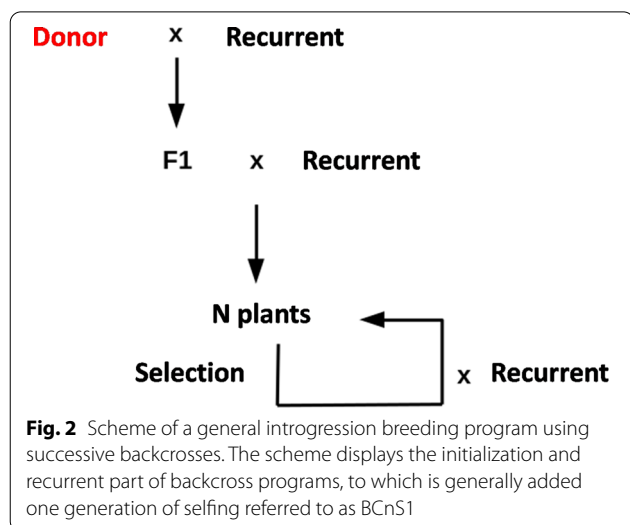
Donor x Recurrent

F1 x Recurrent

N plants

Selection

x Recurrent

**Fig. 2** Scheme of a general introgression breeding program using successive backcrosses. The scheme displays the initialization and recurrent part of backcross programs, to which is generally added one generation of selfing referred to as BCnS1